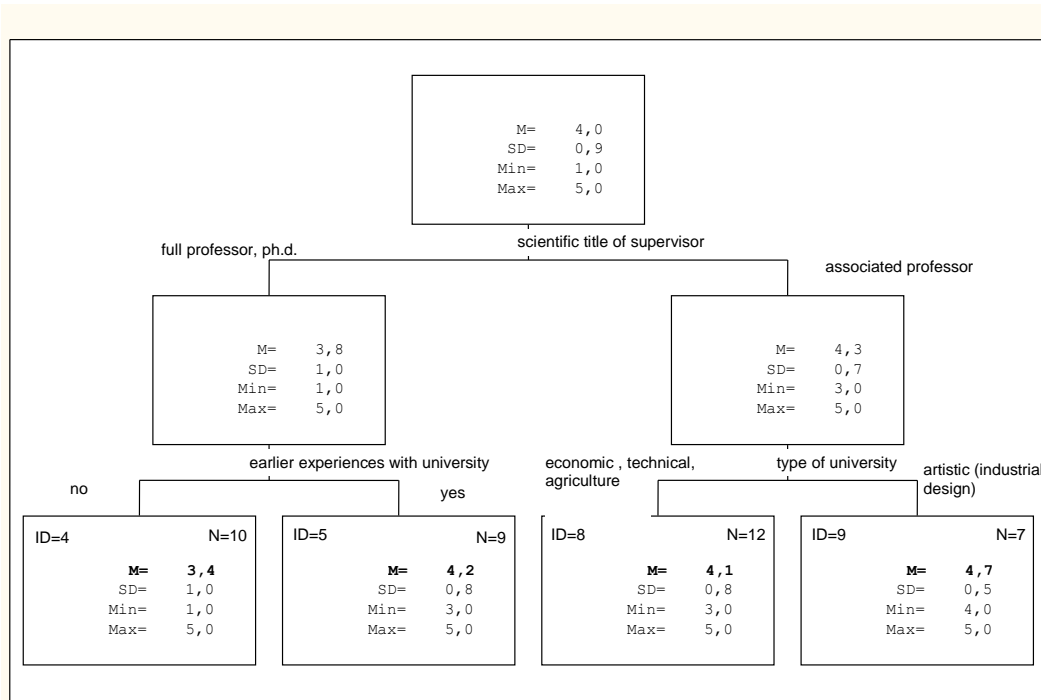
M= 4,0
SD= 0,9
Min= 1,0
Max= 5,0

full professor, ph.d.

scientific title of supervisor

associated professor

M= 3,8
SD= 1,0
Min= 1,0
Max= 5,0

M= 4,3
SD= 0,7
Min= 3,0
Max= 5,0

earlier experiences with university

no

yes

economic , technical, agriculture

type of university

artistic (industrial design)

ID=4 N=10
M= 3,4
SD= 1,0
Min= 1,0
Max= 5,0

ID=5 N=9
M= 4,2
SD= 0,8
Min= 3,0
Max= 5,0

ID=8 N=12
M= 4,1
SD= 0,8
Min= 3,0
Max= 5,0

ID=9 N=7
M= 4,7
SD= 0,5
Min= 4,0
Max= 5,0